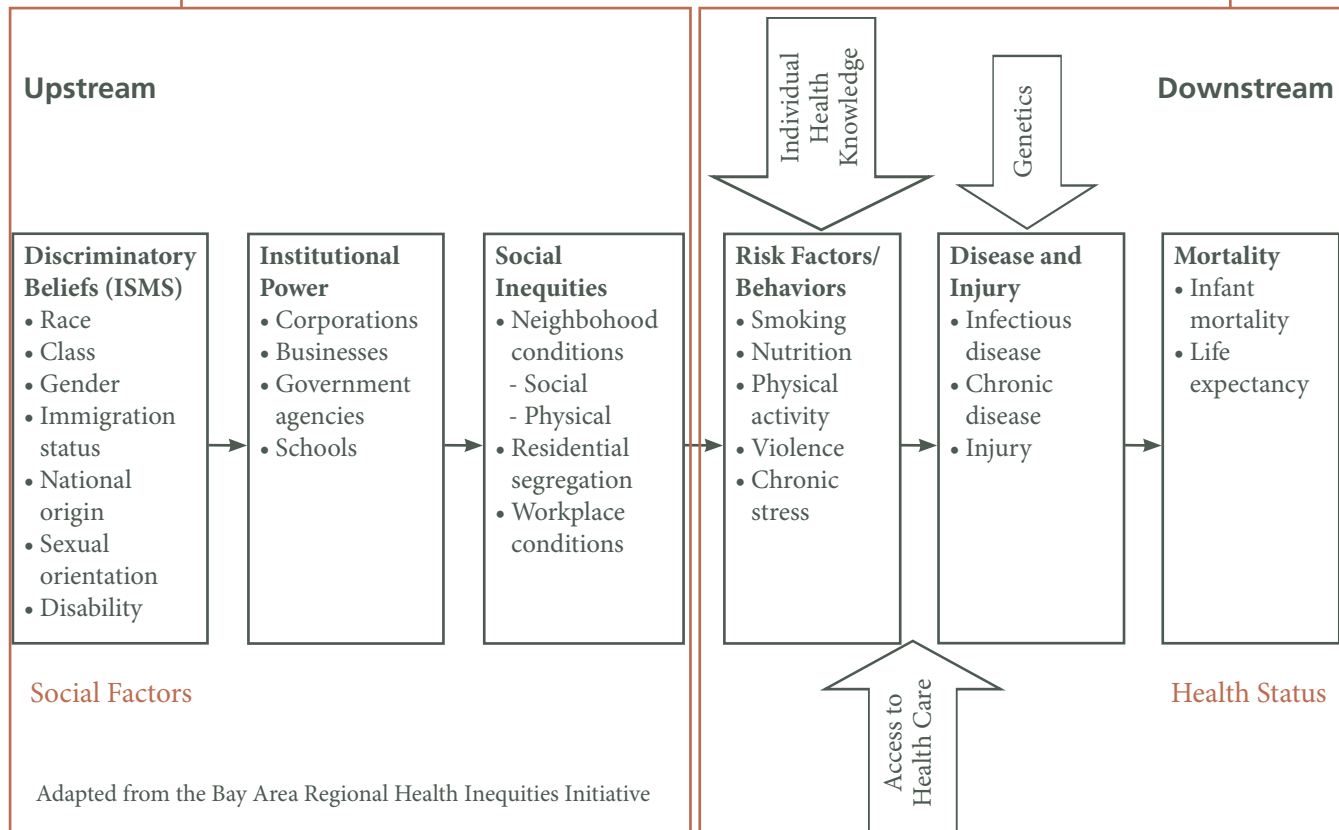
Upstream

Downstream

Individual Health Knowledge

Genetics

Discriminatory Beliefs (ISMS)
• Race
• Class
• Gender
• Immigration status
• National origin
• Sexual orientation
• Disability

Institutional Power
• Corporations
• Businesses
• Government agencies
• Schools

Social Inequities
• Neighborhood conditions
- Social
- Physical
• Residential segregation
• Workplace conditions

Risk Factors/ Behaviors
• Smoking
• Nutrition
• Physical activity
• Violence
• Chronic stress

Disease and Injury
• Infectious disease
• Chronic disease
• Injury

Mortality
• Infant mortality
• Life expectancy

Social Factors

Access to Health Care

Health Status

Adapted from the Bay Area Regional Health Inequities Initiative